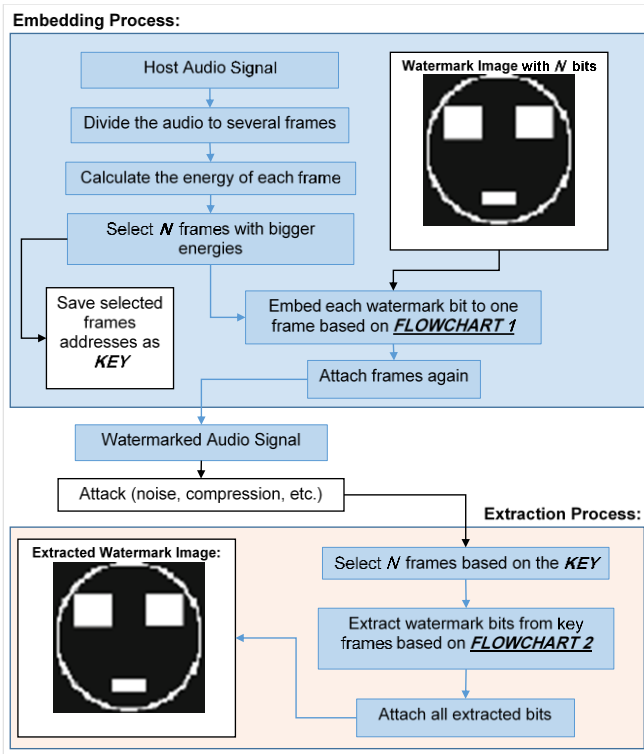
Embedding Process:

Host Audio Signal

Divide the audio to several frames

Calculate the energy of each frame

Select *N* frames with bigger energies

Watermark Image with *N* bits

Save selected frames addresses as *KEY*

Embed each watermark bit to one frame based on ***FLOWCHART 1***

Attach frames again

Watermarked Audio Signal

Attack (noise, compression, etc.)

Extraction Process:

Extracted Watermark Image:

Select *N* frames based on the ***KEY***

Extract watermark bits from key frames based on ***FLOWCHART 2***

Attach all extracted bits